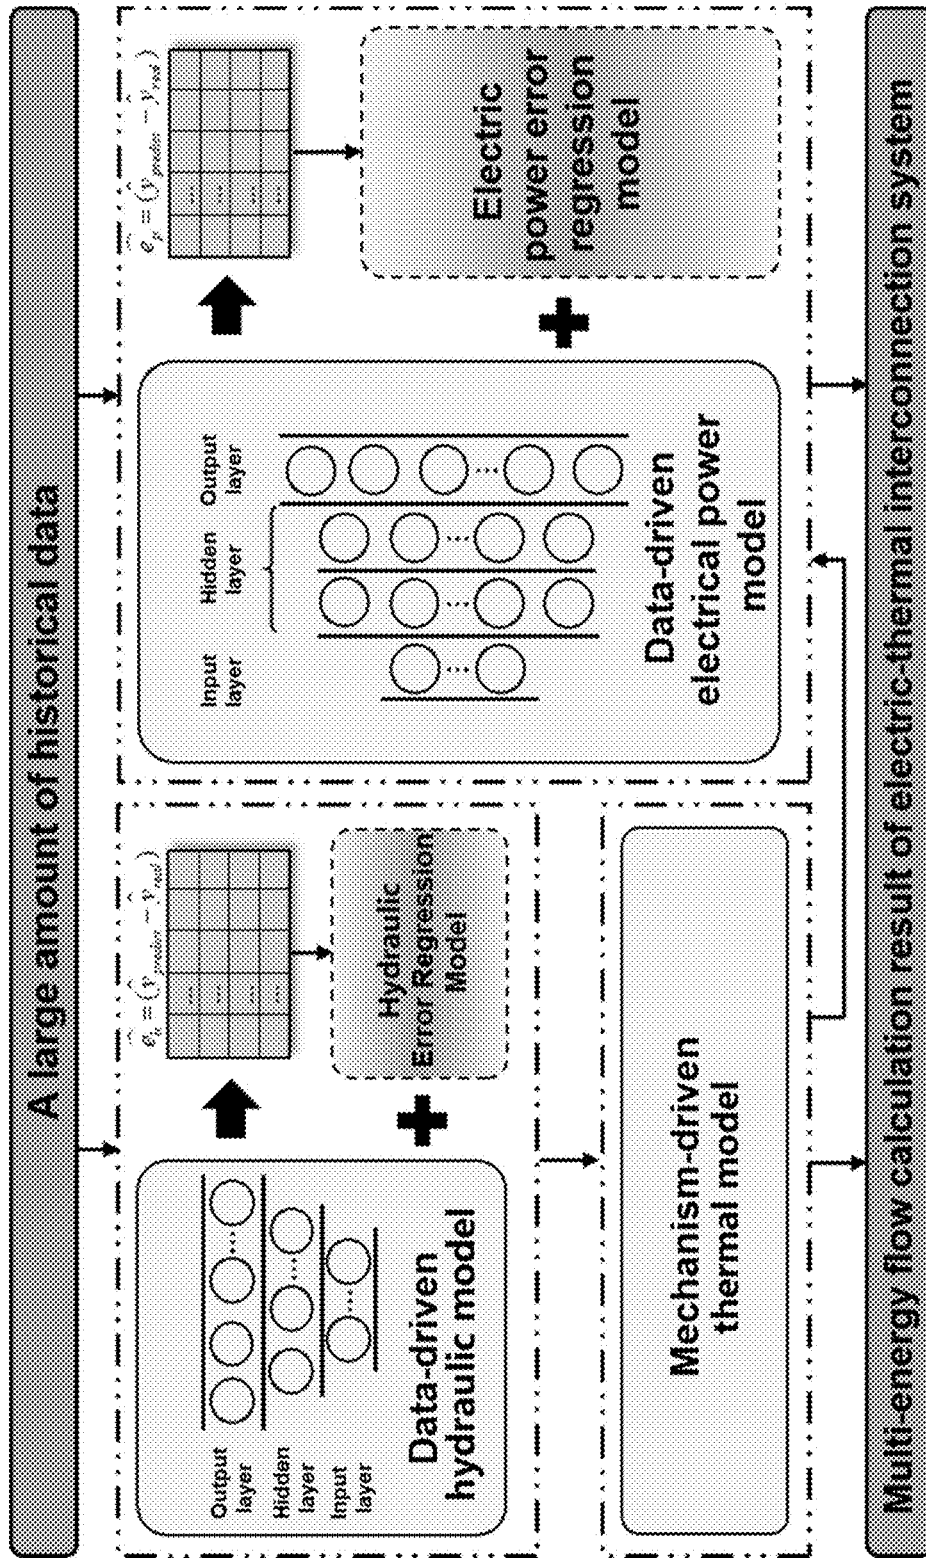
A large amount of historical data

Output layer

Hidden layer

Input layer

Data-driven hydraulic model

$\widehat{e_h} = (\widehat{y_{predict}} - \widehat{y_{real}})$

...

Hydraulic Error Regression Model

Mechanism-driven thermal model

Input layer

Hidden layer

Output layer

Data-driven electrical power model

$\widehat{e_p} = (\widehat{y_{predict}} - \widehat{y_{real}})$

...

Electric power error regression model

Multi-energy flow calculation result of electric-thermal interconnection system